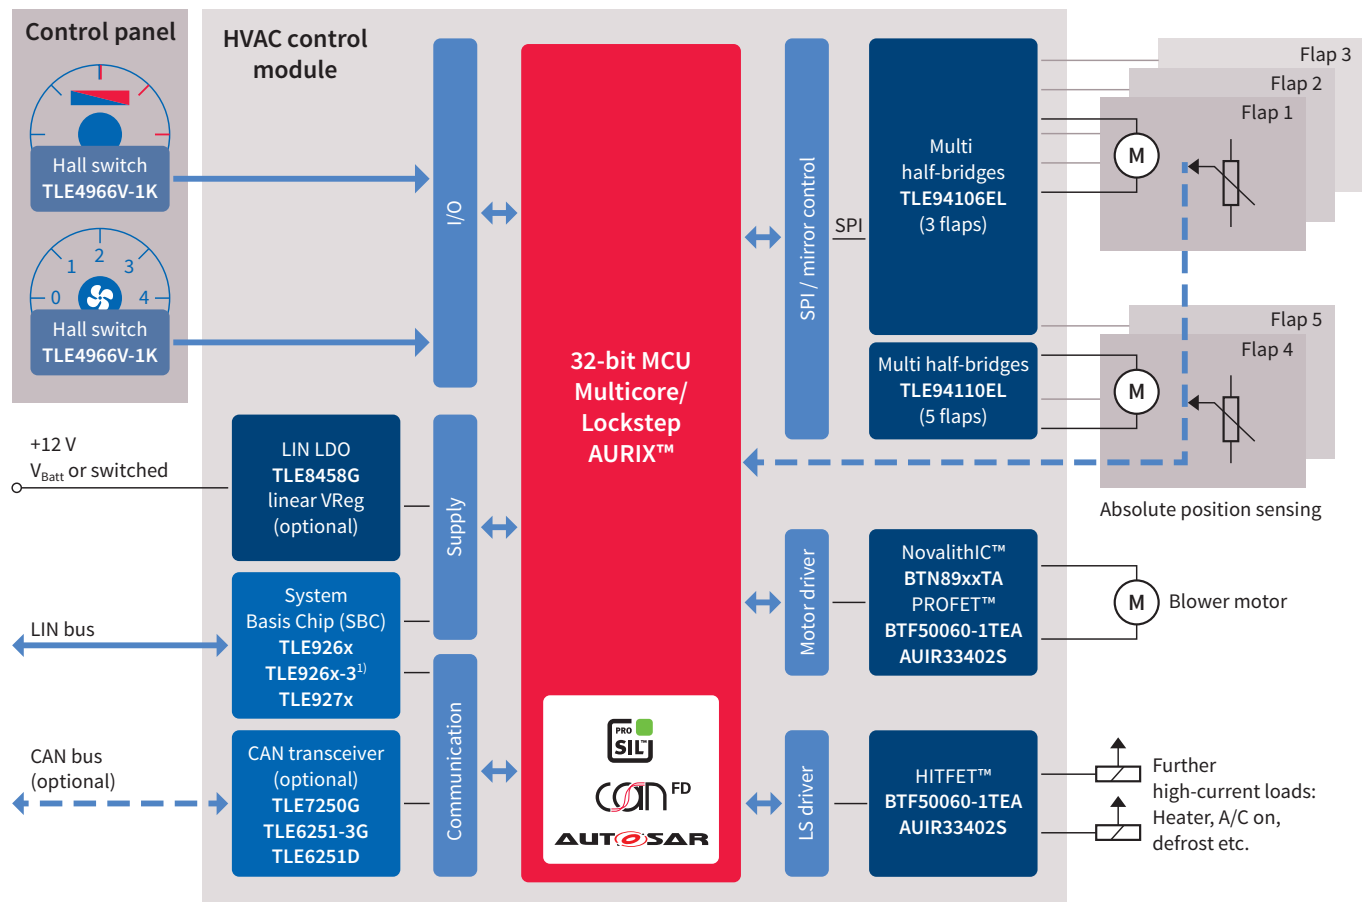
Control panel

Hall switch
TLE4966V-1K

1 2 3
0 4

Hall switch
TLE4966V-1K

HVAC control module

I/O

32-bit MCU
Multicore/
Lockstep
AURIX™

PRO SIL

can FD

AUTOSAR

SPI / mirror control

SPI

Multi half-bridges
TLE94106EL
(3 flaps)

Multi half-bridges
TLE94110EL
(5 flaps)

Flap 3
Flap 2
Flap 1
M

Flap 5
Flap 4
M

Absolute position sensing

+12 V
$V_{Batt}$ or switched

LIN LDO
TLE8458G
linear VReg
(optional)

Supply

LIN bus

System Basis Chip (SBC)
TLE926x
TLE926x-3$^{1)}$
TLE927x

Communication

CAN bus
(optional)

CAN transceiver
(optional)
TLE7250G
TLE6251-3G
TLE6251D

Motor driver

NovalithIC™
BTN89xxTA
PROFET™
BTF50060-1TEA
AUIR33402S

M
Blower motor

LS driver

HITFET™
BTF50060-1TEA
AUIR33402S

Further high-current loads: Heater, A/C on, defrost etc.